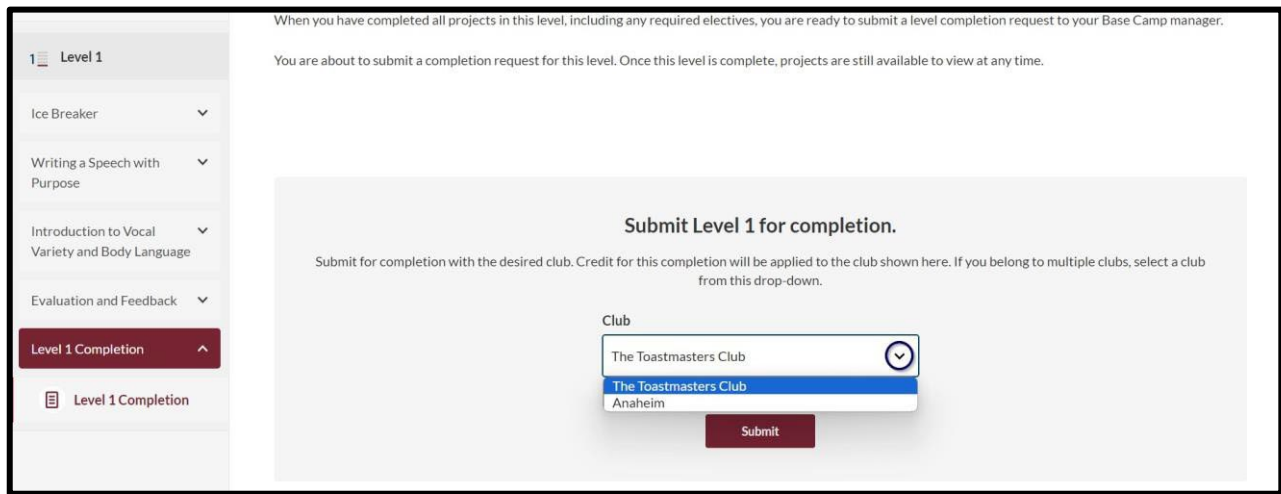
1 Level 1

Ice Breaker

Writing a Speech with Purpose

Introduction to Vocal Variety and Body Language

Evaluation and Feedback

Level 1 Completion

Level 1 Completion

When you have completed all projects in this level, including any required electives, you are ready to submit a level completion request to your Base Camp manager.

You are about to submit a completion request for this level. Once this level is complete, projects are still available to view at any time.

Submit Level 1 for completion.

Submit for completion with the desired club. Credit for this completion will be applied to the club shown here. If you belong to multiple clubs, select a club from this drop-down.

Club

The Toastmasters Club

The Toastmasters Club
Anaheim

Submit